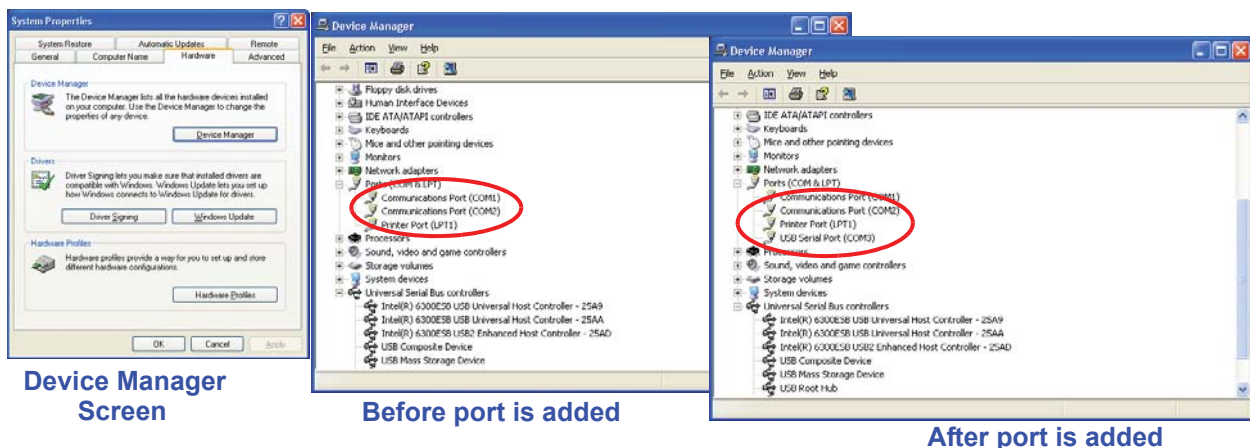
System Properties

System Restore | Automatic Updates | Remote
General | Computer Name | Hardware | Advanced

Device Manager
The Device Manager lists all the hardware devices installed on your computer. Use the Device Manager to change the properties of any device.
Device Manager

Drivers
Driver Signing lets you make sure that installed drivers are compatible with Windows. Windows Update lets you set up how Windows connects to Windows Update for drivers.
Driver Signing | Windows Update

Hardware Profiles
Hardware profiles provide a way for you to set up and store different hardware configurations.
Hardware Profiles

OK | Cancel | Apply

Device Manager Screen

Device Manager
File Action View Help
Floppy disk drives
Human Interface Devices
IDE ATA/ATAPI controllers
Keyboards
Mice and other pointing devices
Monitors
Network adapters
Ports (COM & LPT)
Communications Port (COM1)
Communications Port (COM2)
Printer Port (LPT1)
Processors
Sound, video and game controllers
Storage volumes
System devices
Universal Serial Bus controllers
Intel(R) 6300ESB USB Universal Host Controller - 25A9
Intel(R) 6300ESB USB Universal Host Controller - 25AA
Intel(R) 6300ESB USB2 Enhanced Host Controller - 25AD
USB Composite Device
USB Mass Storage Device

Before port is added

Device Manager
File Action View Help
IDE ATA/ATAPI controllers
Keyboards
Mice and other pointing devices
Monitors
Network adapters
Ports (COM & LPT)
Communications Port (COM1)
Communications Port (COM2)
Printer Port (LPT1)
USB Serial Port (COM3)
Processors
Sound, video and game controllers
Storage volumes
System devices
Universal Serial Bus controllers
Intel(R) 6300ESB USB Universal Host Controller - 25A9
Intel(R) 6300ESB USB Universal Host Controller - 25AA
Intel(R) 6300ESB USB2 Enhanced Host Controller - 25AD
USB Composite Device
USB Mass Storage Device
USB Root Hub

After port is added